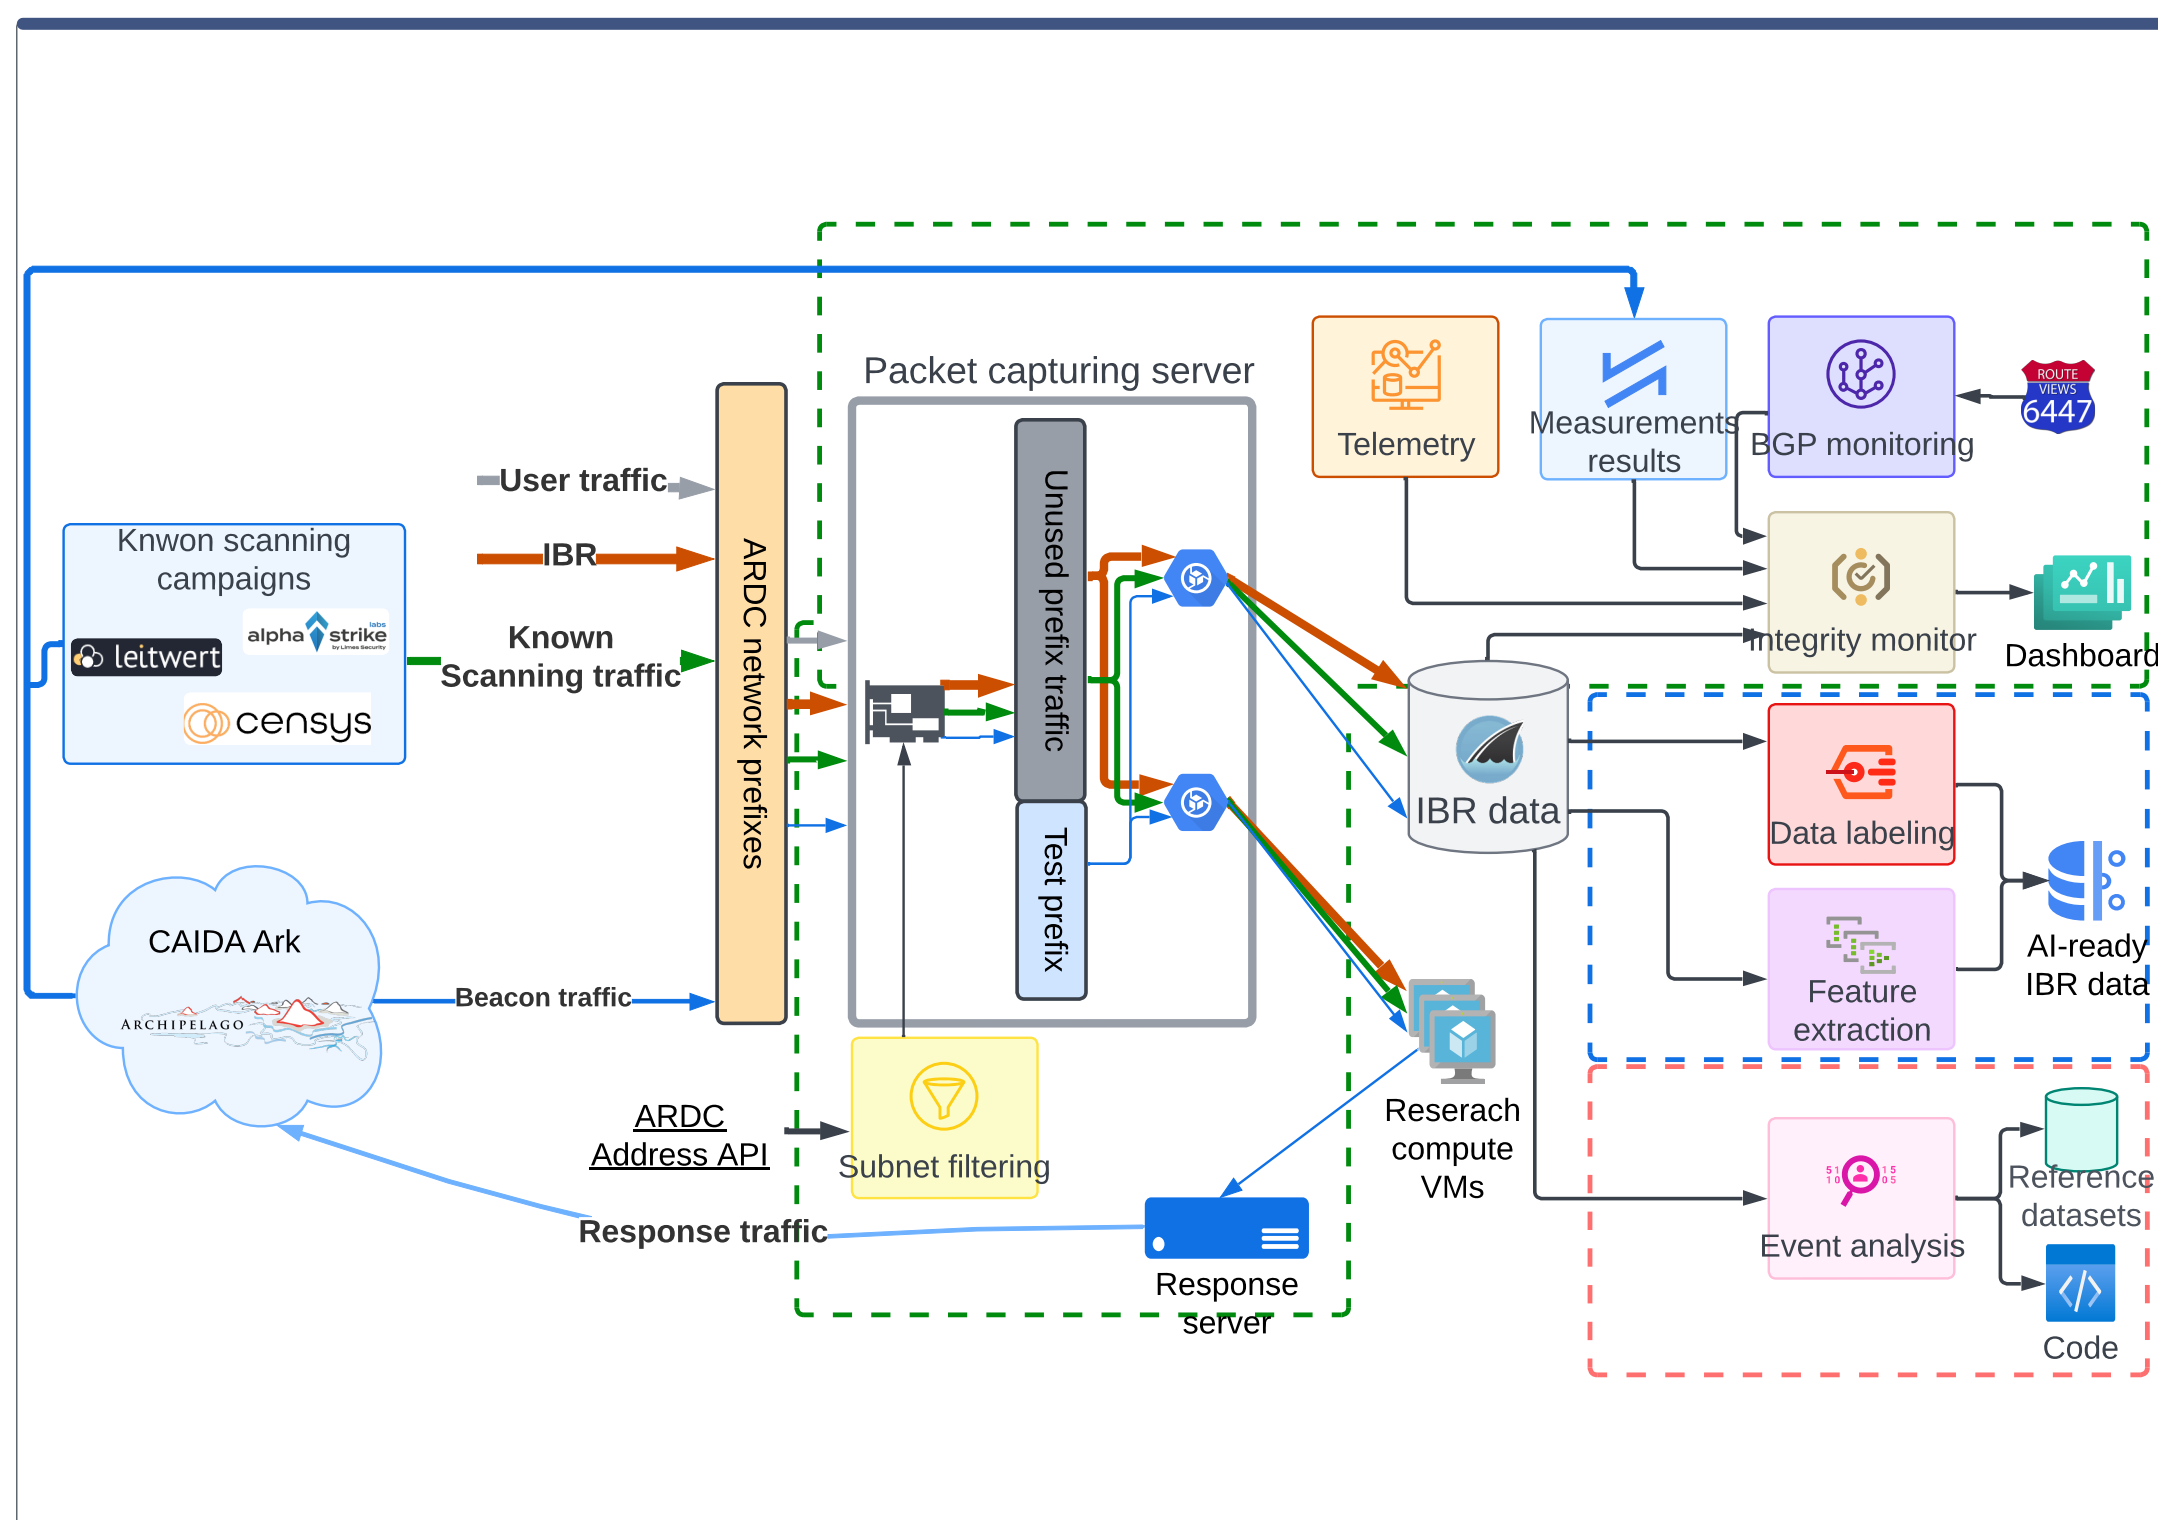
Packet capturing server

Telemetry

Measurements results

BGP monitoring

ROUTE VIEWS 6447

User traffic

IBR

Knwon scanning campaigns

alpha strike labs by Limes Security

leitwert

censys

Known Scanning traffic

ARDC network prefixes

Unused prefix traffic

Test prefix

Integrity monitor

Dashboard

IBR data

Data labeling

Feature extraction

AI-ready IBR data

CAIDA Ark

ARCHIPELAGO

Beacon traffic

ARDC Address API

Subnet filtering

Reserach compute VMs

Response traffic

Response server

Event analysis

Reference datasets

Code